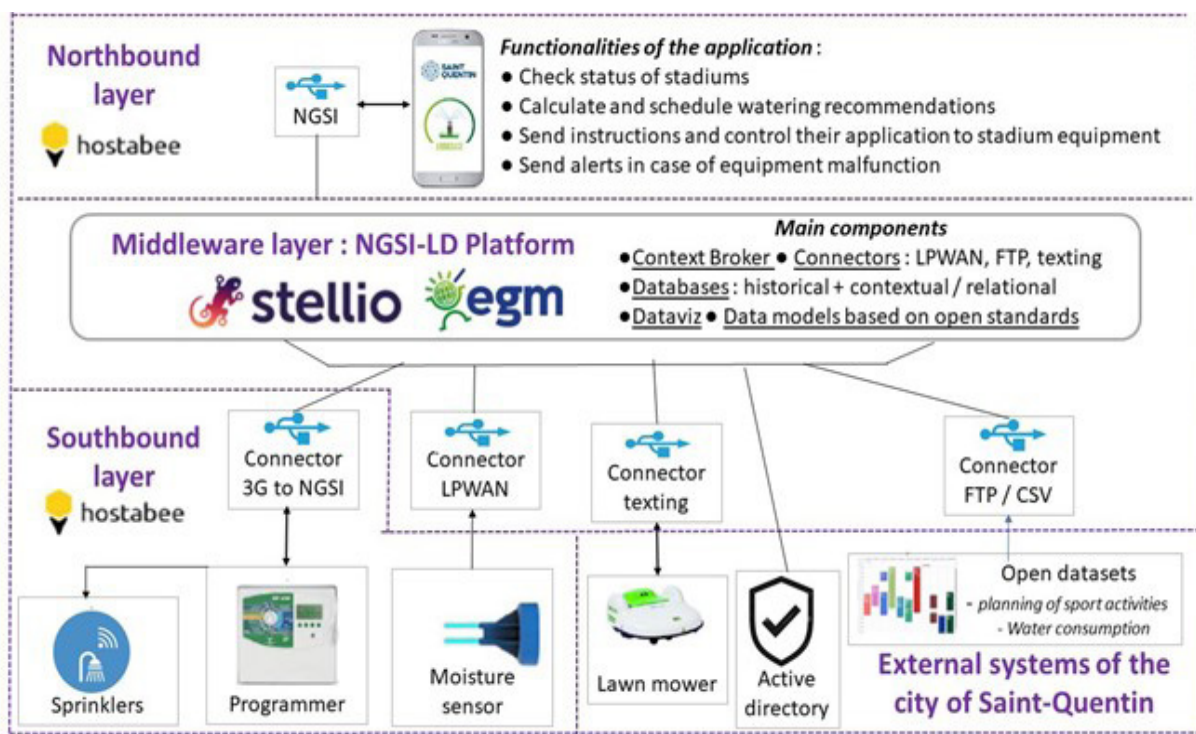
Northbound layer

hostabee

NGSI

SAINT QUENTIN

Functionalities of the application :
• Check status of stadiums
• Calculate and schedule watering recommendations
• Send instructions and control their application to stadium equipment
• Send alerts in case of equipment malfunction

Middleware layer : NGSI-LD Platform

stellio egm

Main components
• Context Broker • Connectors : LPWAN, FTP, texting
• Databases : historical + contextual / relational
• Dataviz • Data models based on open standards

Southbound layer

hostabee

Connector 3G to NGSI

Connector LPWAN

Connector texting

Connector FTP / CSV

Open datasets
- planning of sport activities
- Water consumption

Sprinklers

Programmer

Moisture sensor

Lawn mower

Active directory

External systems of the city of Saint-Quentin